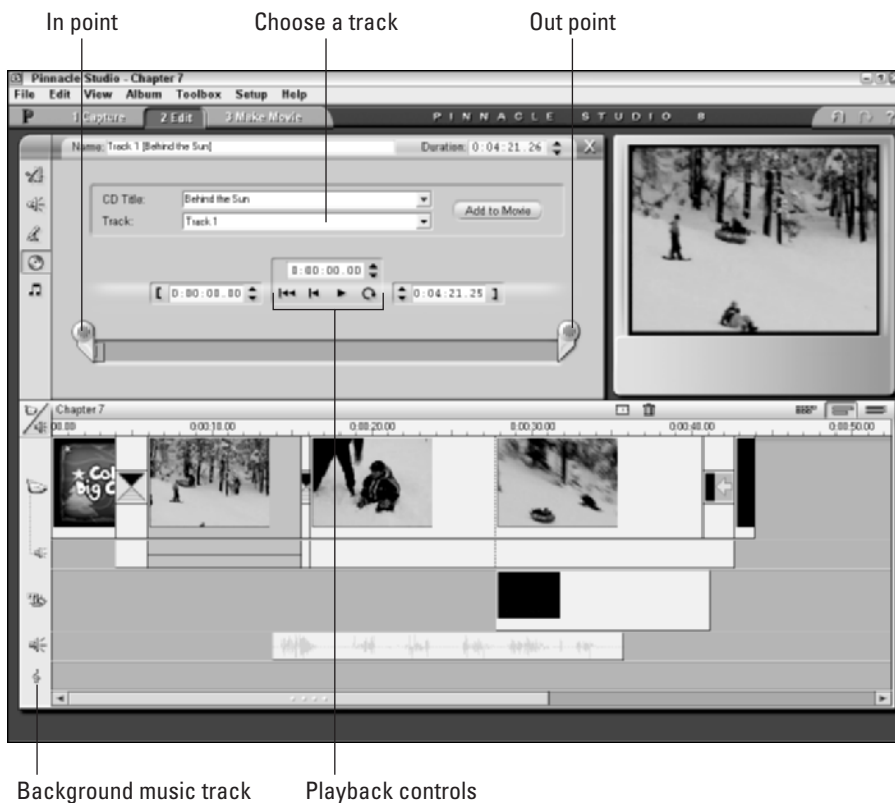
In point

Choose a track

Out point

Pinnacle Studio - Chapter 7

File Edit View Album Toolbox Setup Help

1 Capture 2 Edit 3 Make Movie

PINNACLE STUDIO 8

Name: Track 1 [Behind the Sun]

Duration: 0:04:21.26

CD Title: Behind the Sun

Track: Track 1

Add to Movie

0:00:00.00

[ 0:00:08.80

0:04:21.25 ]

Chapter 7

0:00.00

0:00:10.00

0:00:20.00

0:00:30.00

0:00:40.00

0:00:50.00

Col Big C

Background music track

Playback controls